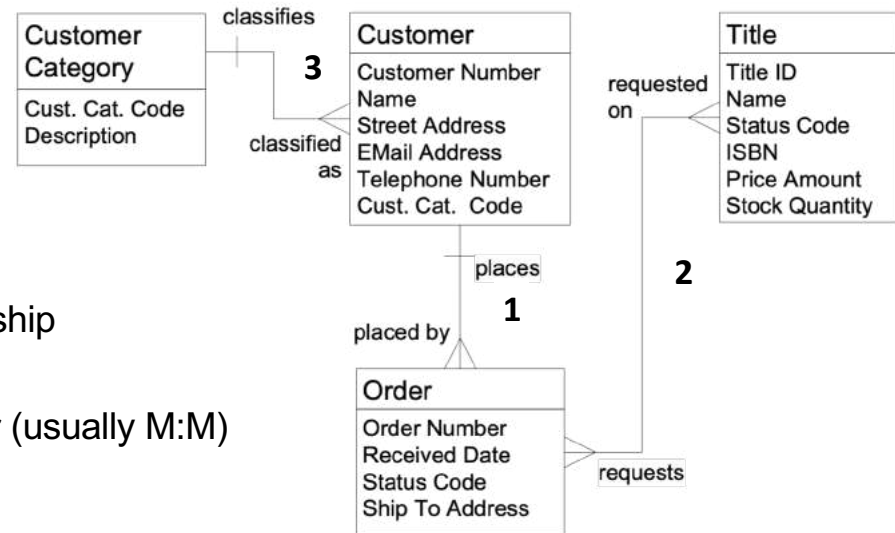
Customer Category
Cust. Cat. Code
Description

classifies

3

classified as

Customer
Customer Number
Name
Street Address
EMail Address
Telephone Number
Cust. Cat. Code

requested on

Title
Title ID
Name
Status Code
ISBN
Price Amount
Stock Quantity

places

2

ship

1

placed by

(usually M:M)

Order
Order Number
Received Date
Status Code
Ship To Address

requests